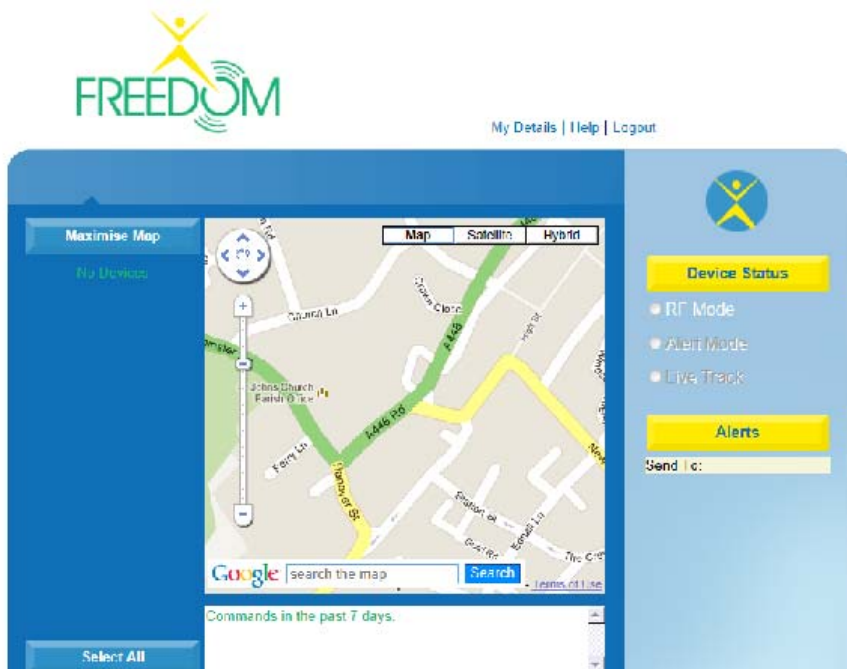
FREEDOM

My Details | Help | Logout

Maximise Map

No Devices

Map Satellite Hybrid

Church Ln

Crown Close

A446

High St

Johns Church Parish Office

A446 Rd

Ferry Ln

Station Rd

Google search the map Search Terms of Use

Commands in the past 7 days.

Select All

Device Status

RF Mode

Alert Mode

Live Track

Alerts

Send To: